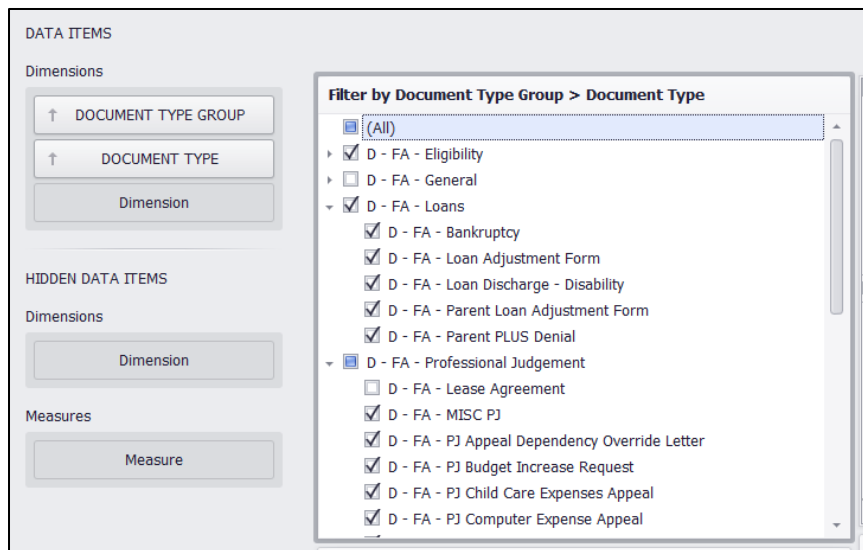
DATA ITEMS

Dimensions

DOCUMENT TYPE GROUP

DOCUMENT TYPE

Dimension

HIDDEN DATA ITEMS

Dimensions

Dimension

Measures

Measure

Filter by Document Type Group > Document Type

(All)

D - FA - Eligibility

D - FA - General

D - FA - Loans

D - FA - Bankruptcy

D - FA - Loan Adjustment Form

D - FA - Loan Discharge - Disability

D - FA - Parent Loan Adjustment Form

D - FA - Parent PLUS Denial

D - FA - Professional Judgement

D - FA - Lease Agreement

D - FA - MISC PJ

D - FA - PJ Appeal Dependency Override Letter

D - FA - PJ Budget Increase Request

D - FA - PJ Child Care Expenses Appeal

D - FA - PJ Computer Expense Appeal